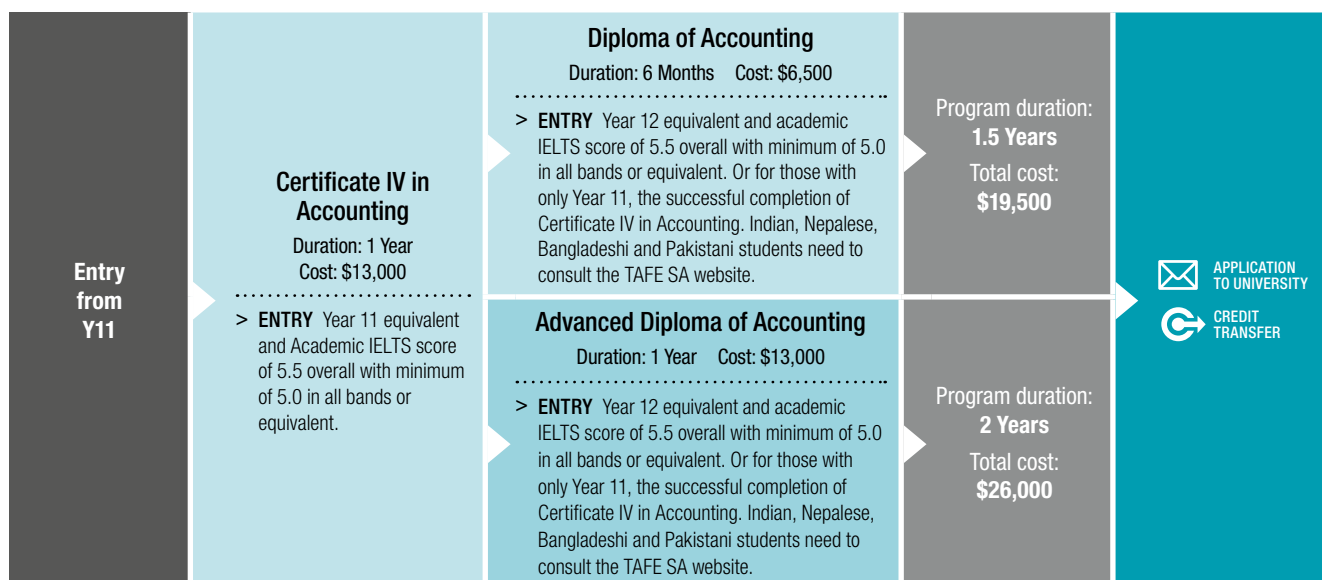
Entry from Y11

Certificate IV in Accounting

Duration: 1 Year
Cost: $13,000

> ENTRY Year 11 equivalent and Academic IELTS score of 5.5 overall with minimum of 5.0 in all bands or equivalent.

Diploma of Accounting

Duration: 6 Months Cost: $6,500

> ENTRY Year 12 equivalent and academic IELTS score of 5.5 overall with minimum of 5.0 in all bands or equivalent. Or for those with only Year 11, the successful completion of Certificate IV in Accounting. Indian, Nepalese, Bangladeshi and Pakistani students need to consult the TAFE SA website.

Program duration:
1.5 Years
Total cost:
$19,500

Advanced Diploma of Accounting

Duration: 1 Year Cost: $13,000

> ENTRY Year 12 equivalent and academic IELTS score of 5.5 overall with minimum of 5.0 in all bands or equivalent. Or for those with only Year 11, the successful completion of Certificate IV in Accounting. Indian, Nepalese, Bangladeshi and Pakistani students need to consult the TAFE SA website.

Program duration:
2 Years
Total cost:
$26,000

APPLICATION TO UNIVERSITY

CREDIT TRANSFER